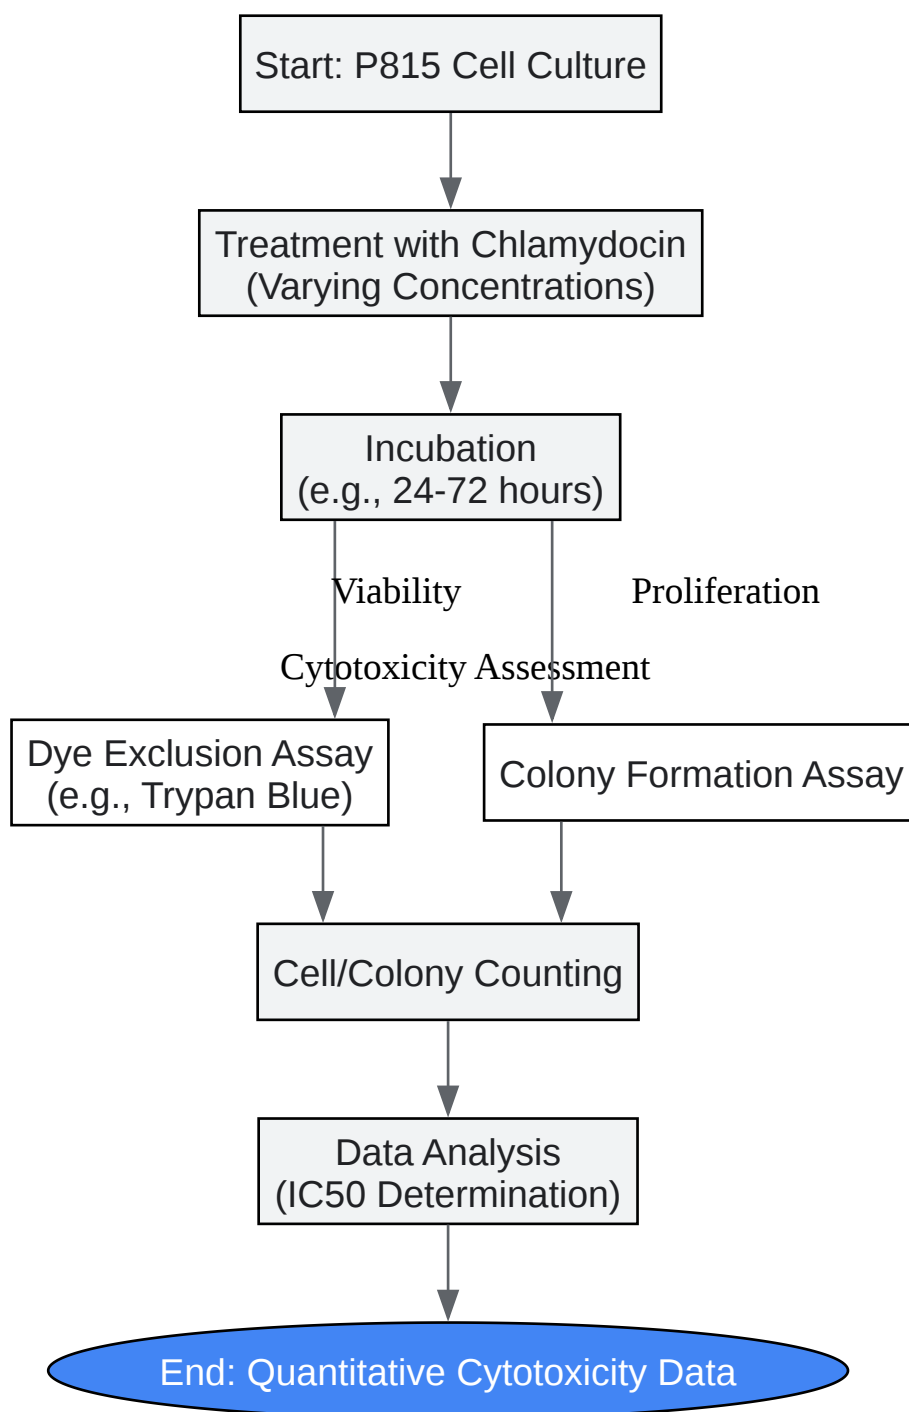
Start: P815 Cell Culture

Treatment with Chlamydocin (Varying Concentrations)

Incubation (e.g., 24-72 hours)

Viability

Proliferation

Cytotoxicity Assessment

Dye Exclusion Assay (e.g., Trypan Blue)

Colony Formation Assay

Cell/Colony Counting

Data Analysis (IC50 Determination)

End: Quantitative Cytotoxicity Data